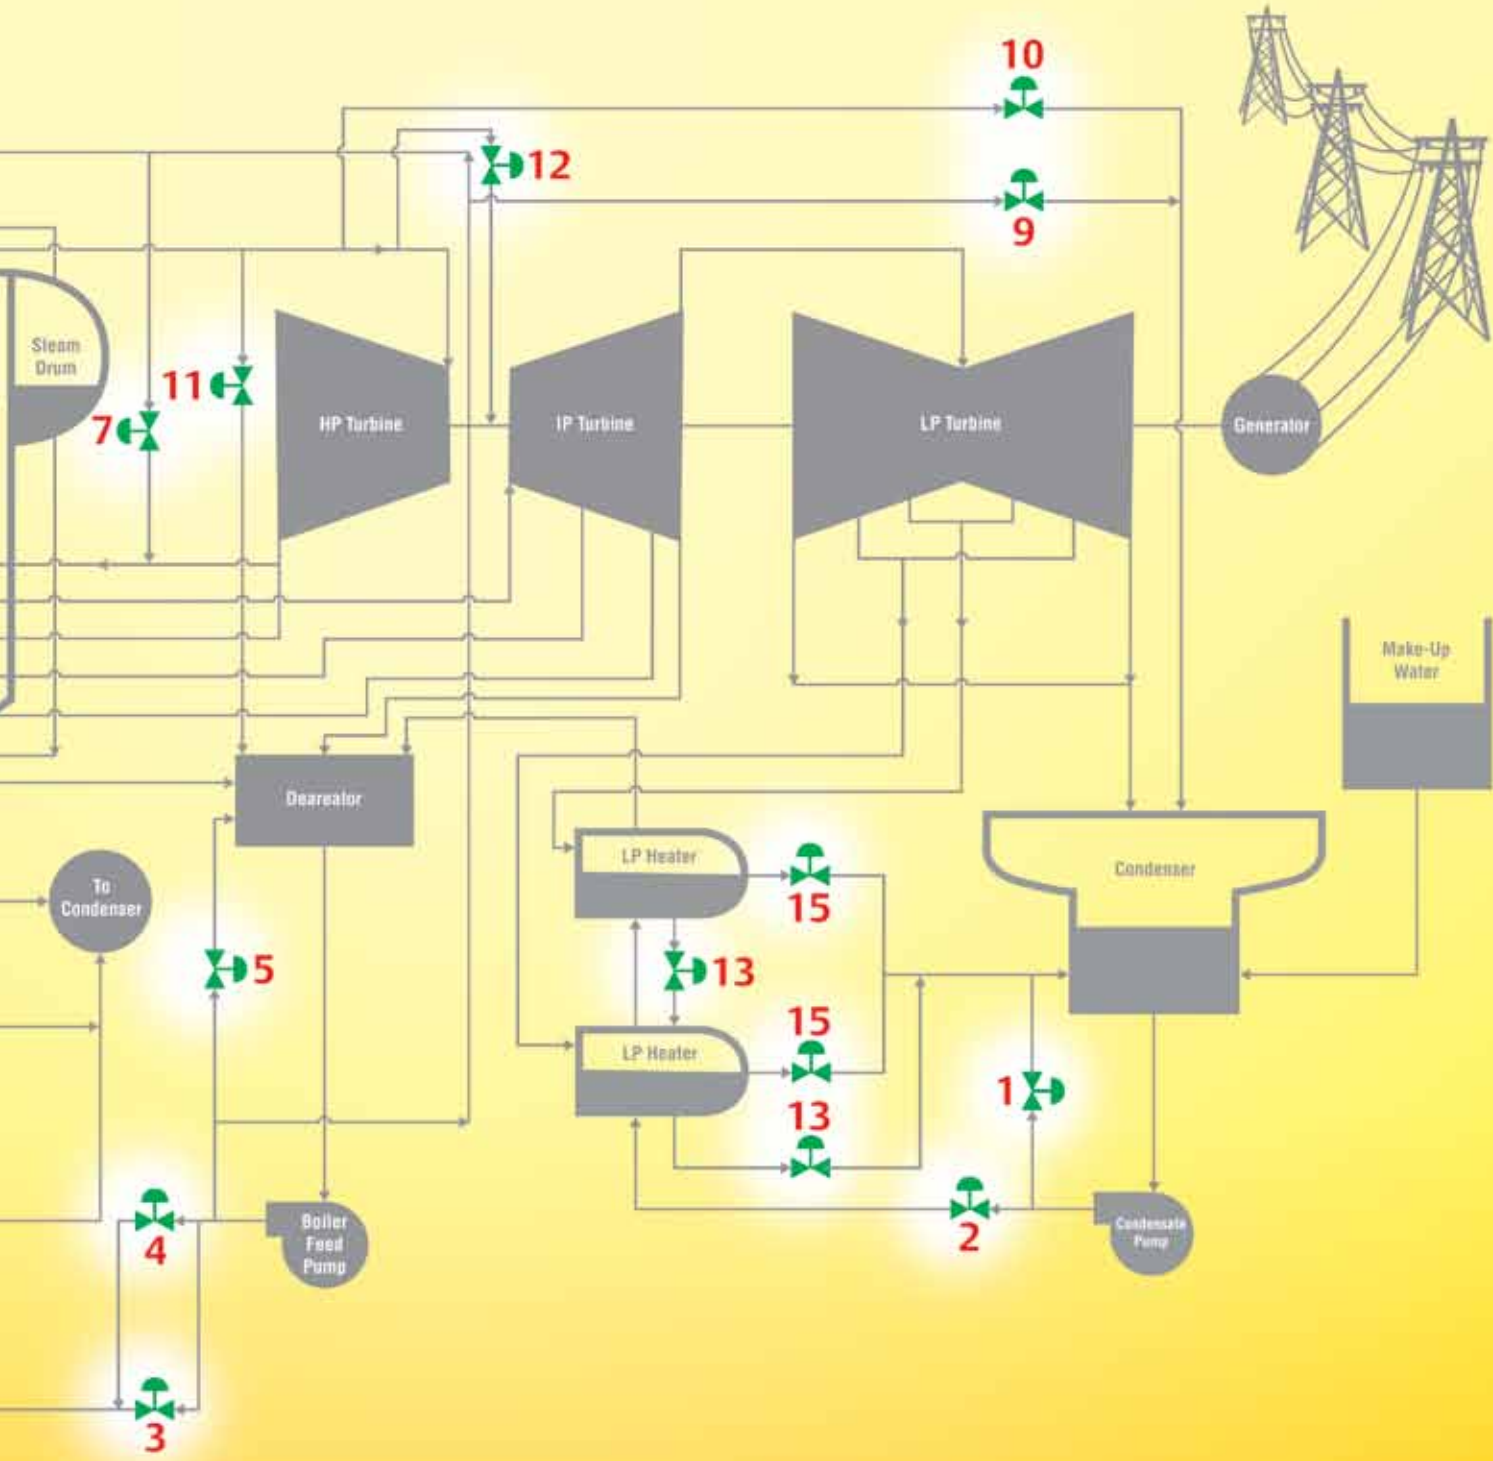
10

12

9

Steam Drum

11

7

HP Turbine

IP Turbine

LP Turbine

Generator

Make-Up Water

Deareator

To Condenser

LP Heater

15

Condenser

5

13

15

LP Heater

1

13

4

Boiler Feed Pump

2

Condensate Pump

3